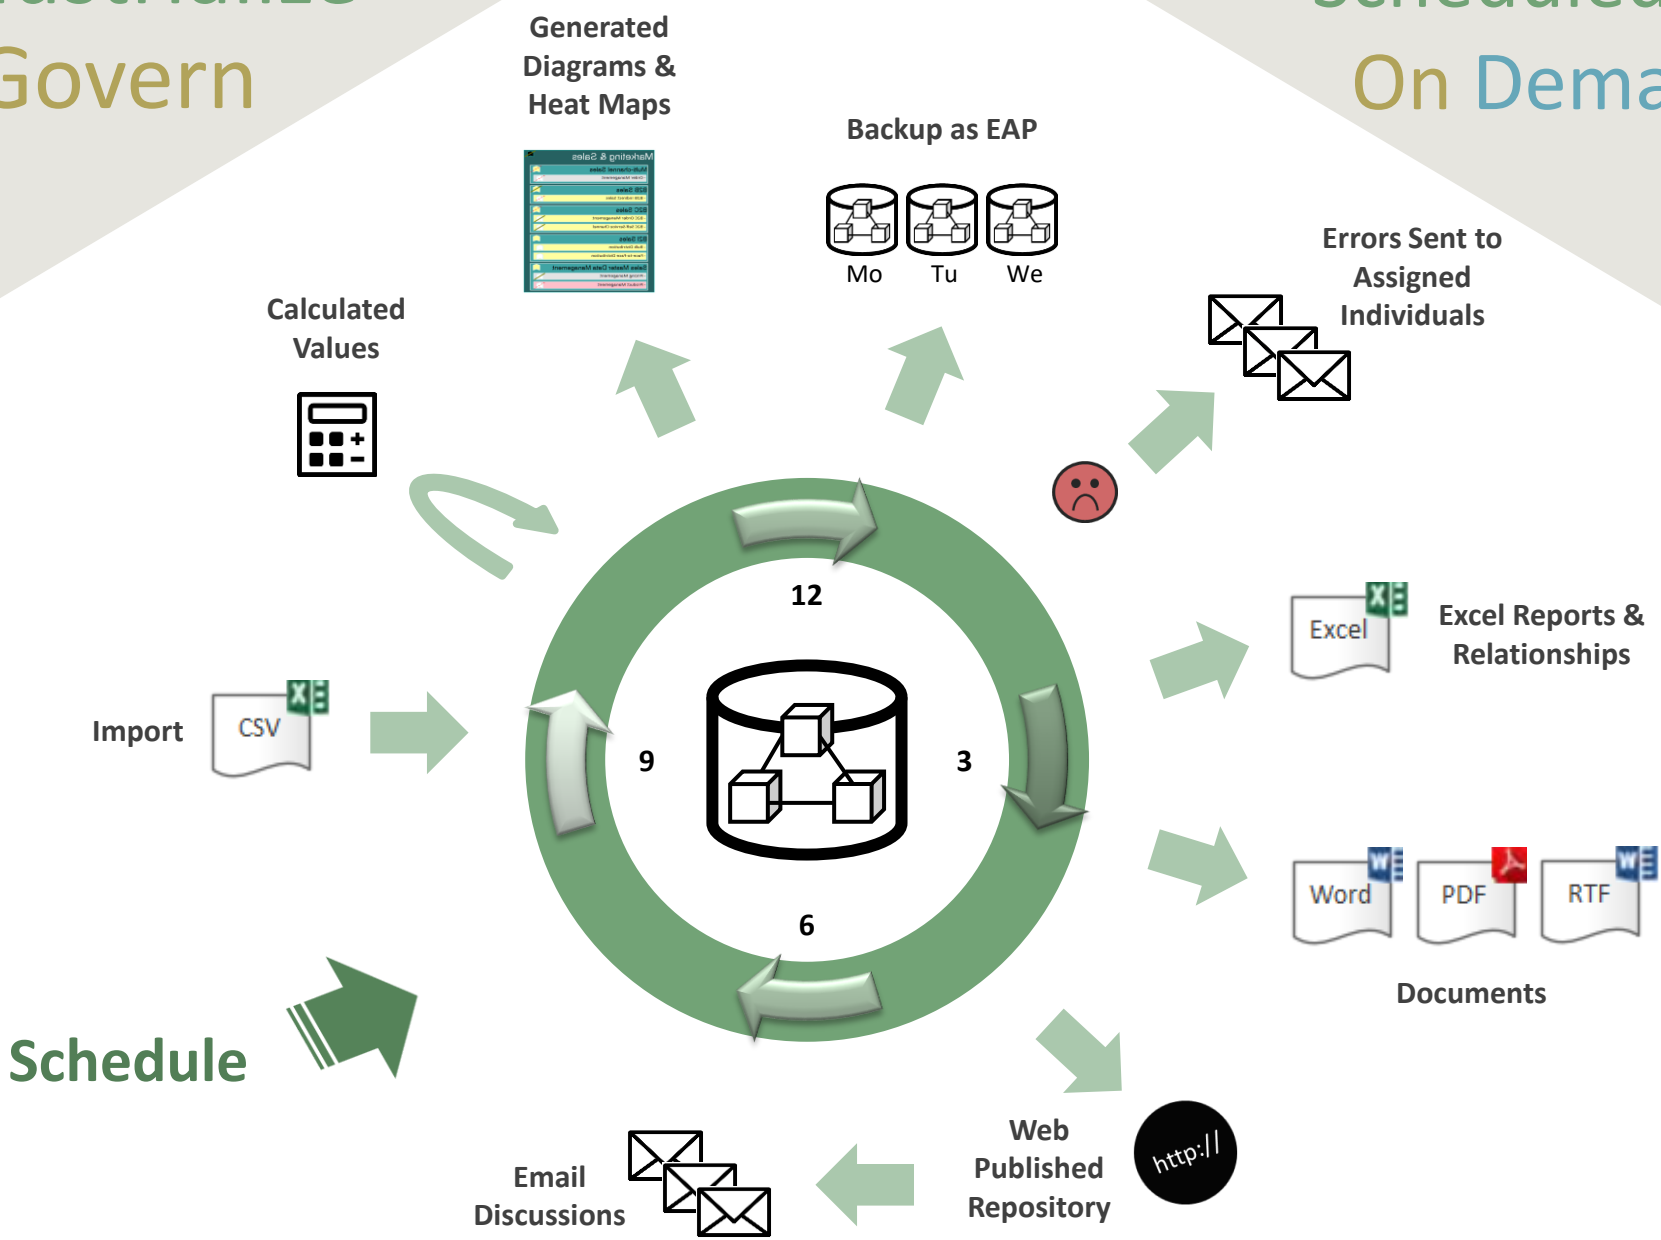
Govern

On Dema

Generated Diagrams & Heat Maps

Backup as EAP

Mo Tu We

Errors Sent to Assigned Individuals

Calculated Values

12

9

3

6

Import

CSV

Excel

Excel Reports & Relationships

Word

PDF

RTF

Documents

Schedule

Web Published Repository

http://

Email Discussions